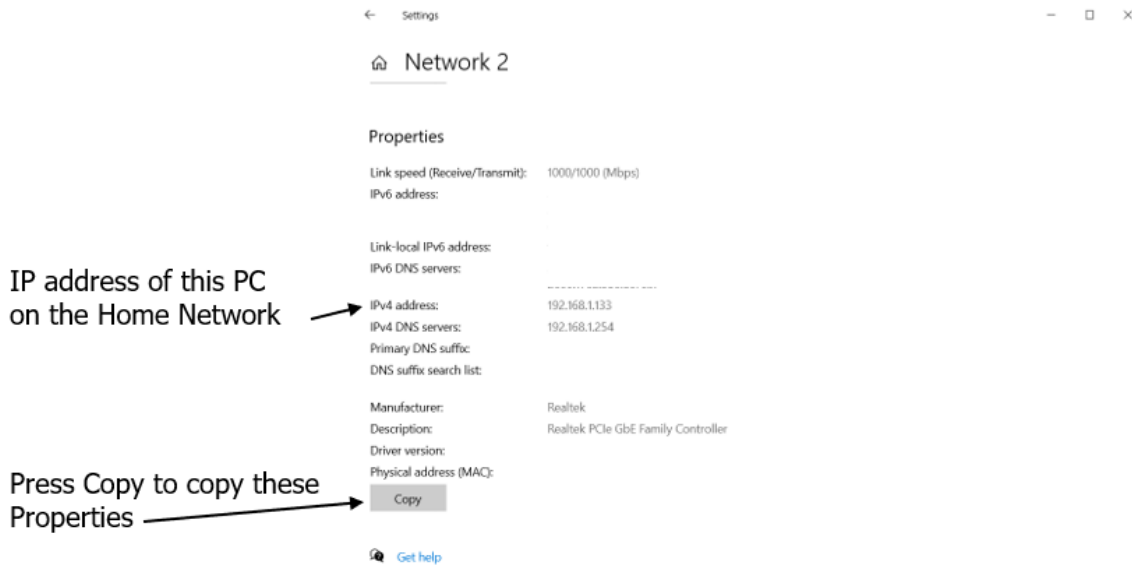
Settings

Network 2

Properties

| | |
|---|---|
| Link speed (Receive/Transmit): | 1000/1000 (Mbps) |
| IPv6 address: | |
| Link-local IPv6 address: | |
| IPv6 DNS servers: | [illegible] |
| IPv4 address: | 192.168.1.133 |
| IPv4 DNS servers: | 192.168.1.254 |
| Primary DNS suffix: | |
| DNS suffix search list: | |
| Manufacturer: | Realtek |
| Description: | Realtek PCIe GbE Family Controller |
| Driver version: | |
| Physical address (MAC): | |

Copy

Get help

IP address of this PC on the Home Network

Press Copy to copy these Properties